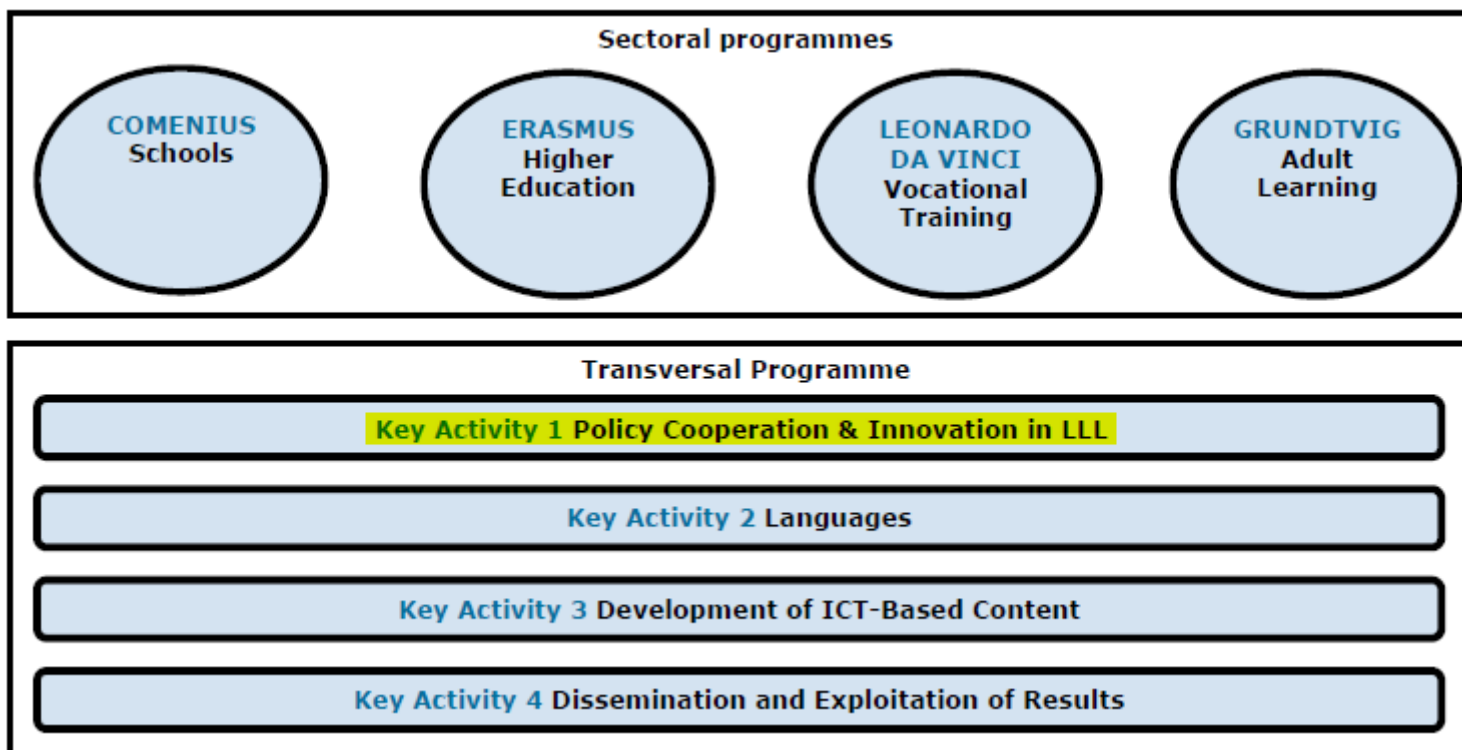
Sectoral programmes

COMENIUS
Schools

ERASMUS
Higher Education

LEONARDO DA VINCI
Vocational Training

GRUNDTVIG
Adult Learning

Transversal Programme

Key Activity 1 Policy Cooperation & Innovation in LLL

Key Activity 2 Languages

Key Activity 3 Development of ICT-Based Content

Key Activity 4 Dissemination and Exploitation of Results